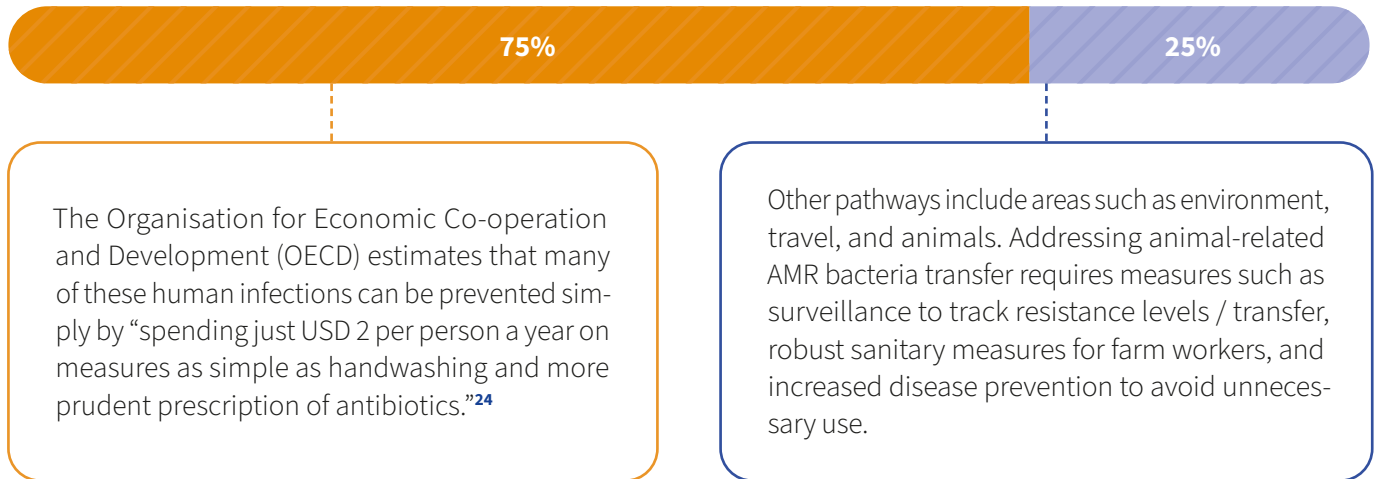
75%

25%

The Organisation for Economic Co-operation and Development (OECD) estimates that many of these human infections can be prevented simply by “spending just USD 2 per person a year on measures as simple as handwashing and more prudent prescription of antibiotics.”$^{24}$

Other pathways include areas such as environment, travel, and animals. Addressing animal-related AMR bacteria transfer requires measures such as surveillance to track resistance levels / transfer, robust sanitary measures for farm workers, and increased disease prevention to avoid unnecessary use.